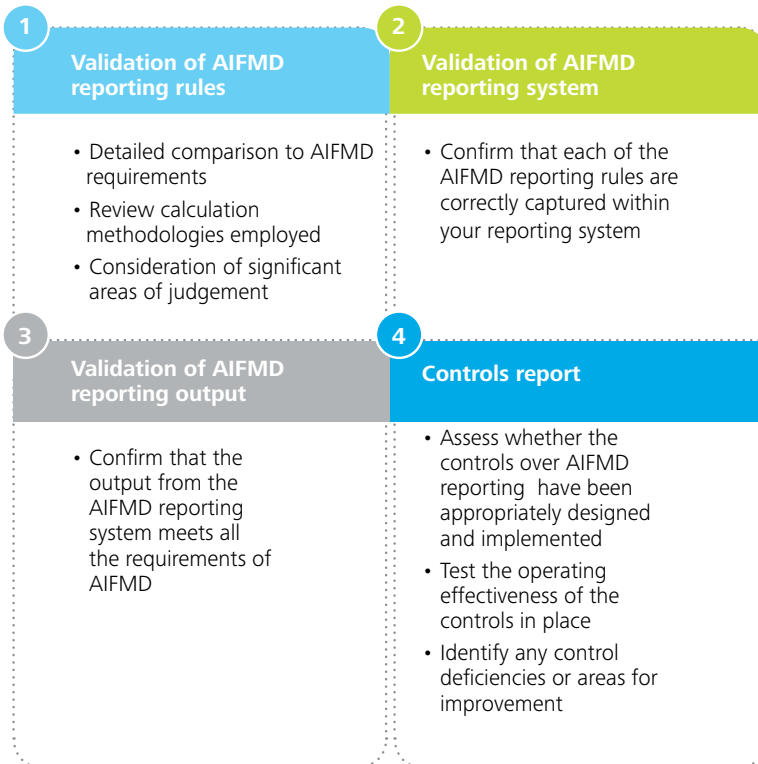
1

Validation of AIFMD reporting rules

• Detailed comparison to AIFMD requirements
• Review calculation methodologies employed
• Consideration of significant areas of judgement

2

Validation of AIFMD reporting system

• Confirm that each of the AIFMD reporting rules are correctly captured within your reporting system

3

Validation of AIFMD reporting output

• Confirm that the output from the AIFMD reporting system meets all the requirements of AIFMD

4

Controls report

• Assess whether the controls over AIFMD reporting have been appropriately designed and implemented
• Test the operating effectiveness of the controls in place
• Identify any control deficiencies or areas for improvement